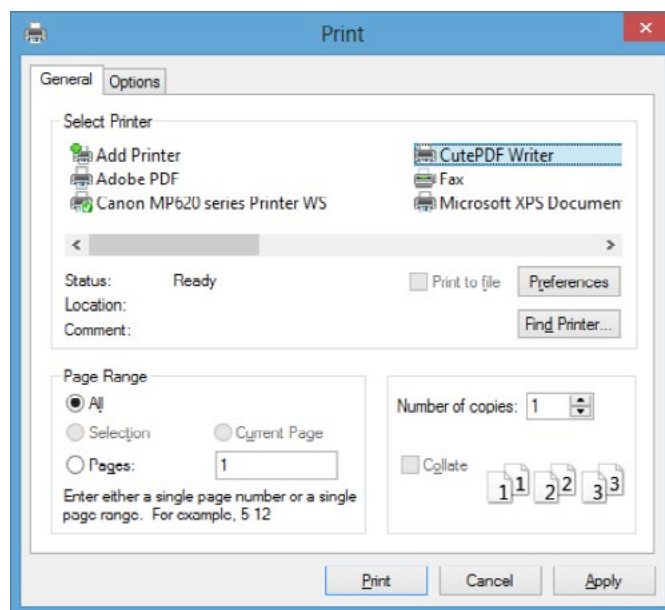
Print

General | Options

Select Printer

Add Printer
Adobe PDF
Canon MP620 series Printer WS
CutePDF Writer
Fax
Microsoft XPS Documen

Status: Ready
Location:
Comment:

Print to file
Preferences
Find Printer...

Page Range
All
Selection
Current Page
Pages: 1
Enter either a single page number or a single page range. For example, 5-12

Number of copies: 1
Collate
1 1 2 2 3 3

Print Cancel Apply